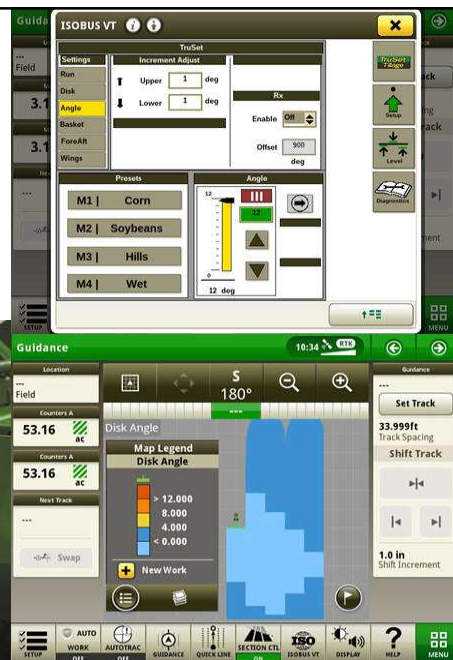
Guida
ISOBUS VT
TruSet
Settings
Run
Disk
Angle
Basket
ForeAft
Wings
Increment Adjust
Upper 1 deg
Lower 1 deg
Rx
Enable Off
Offset 900 deg
Presets
M1 | Corn
M2 | Soybeans
M3 | Hills
M4 | Wet
Angle
12
12
0
12 deg
TruSet Tillage
Setup
Level
Diagnostics
Field
3.1
3.1
ck
rack
ment
SETUP
MENU
Guidance
10:34 RTK
Location
Field
Counters A
53.16 ac
Counters A
53.16 ac
Next Track
---
Swap
S
180°
Disk Angle
Map Legend
Disk Angle
> 12.000
8.000
4.000
< 0.000
New Work
Guidance
Set Track
33.999ft
Track Spacing
Shift Track
1.0 in
Shift Increment
SETUP
AUTO WORK OFF
AUTOTRAC OFF
GUIDANCE
QUICK LINE
SECTION CTL ON
ISOBUS VT
DISPLAY
HELP
MENU